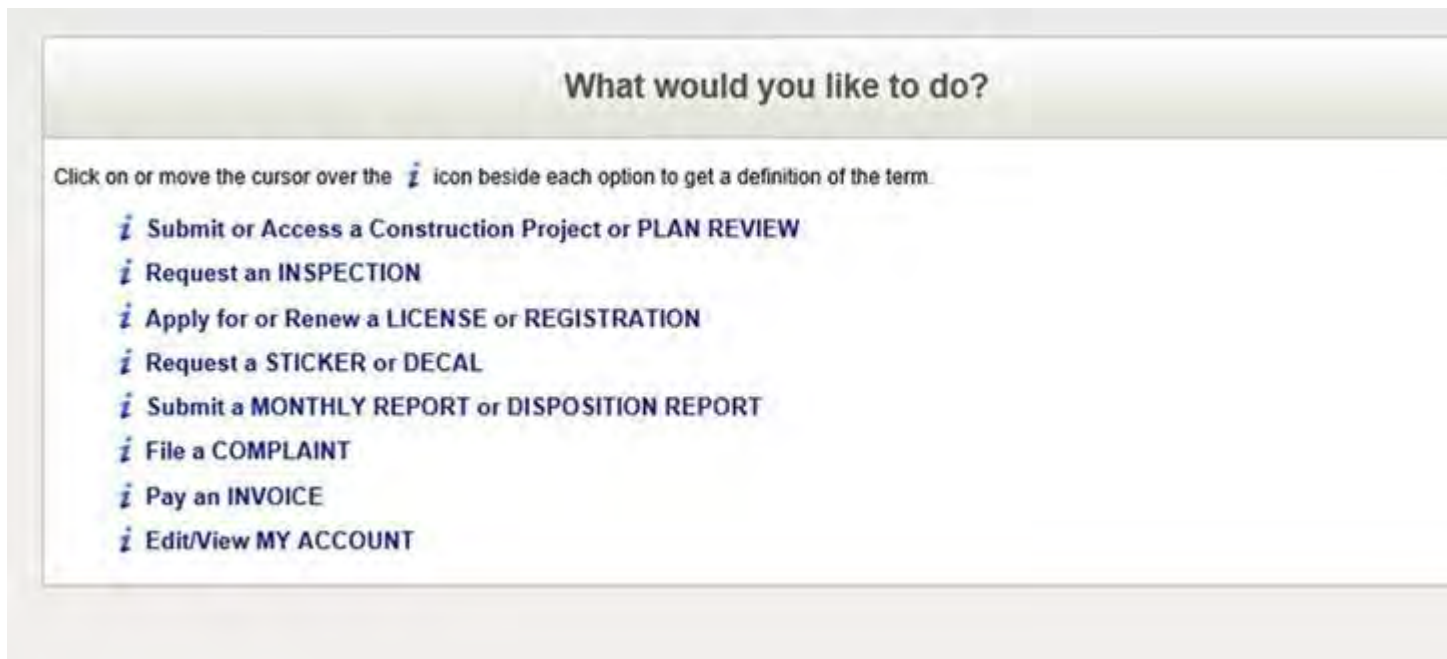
What would you like to do?

Click on or move the cursor over the i icon beside each option to get a definition of the term.

i Submit or Access a Construction Project or PLAN REVIEW

i Request an INSPECTION

i Apply for or Renew a LICENSE or REGISTRATION

i Request a STICKER or DECAL

i Submit a MONTHLY REPORT or DISPOSITION REPORT

i File a COMPLAINT

i Pay an INVOICE

i Edit/View MY ACCOUNT